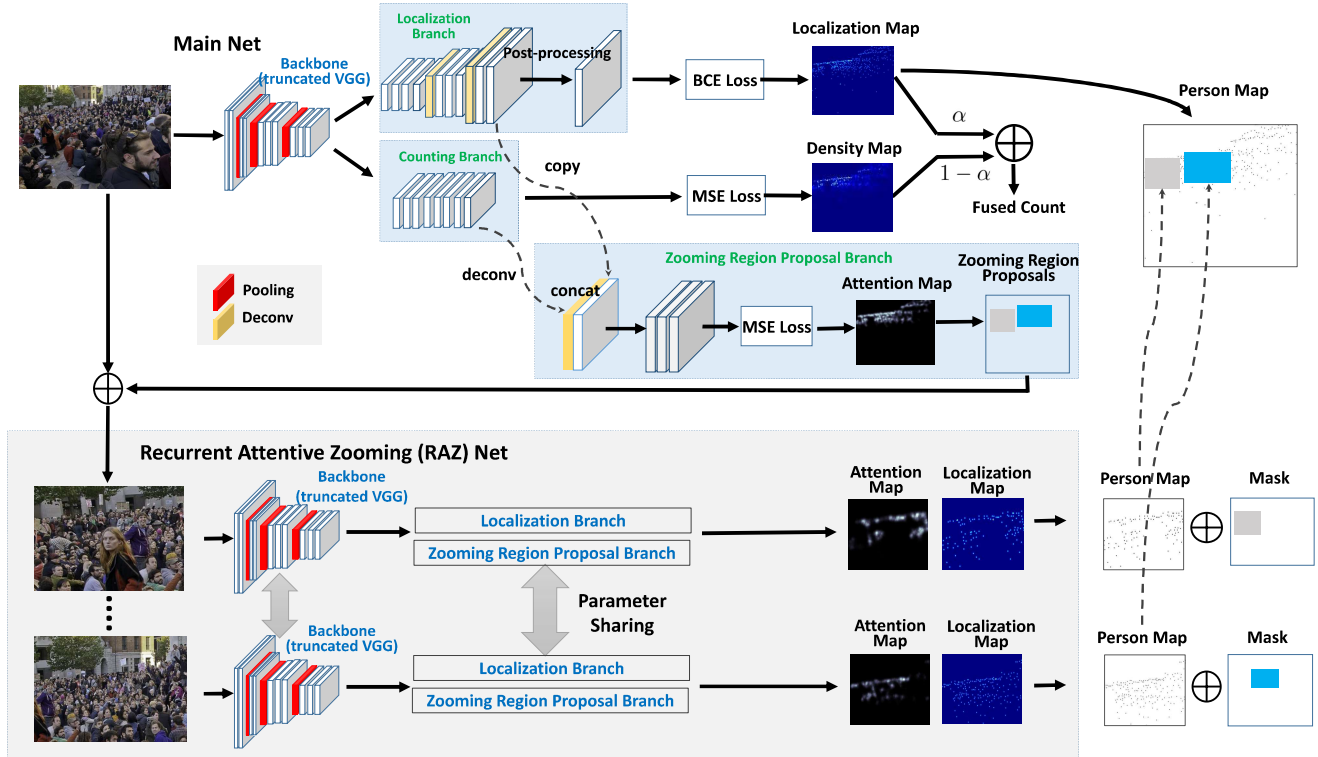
Main Net

Backbone (truncated VGG)

Localization Branch

Post-processing

BCE Loss

Localization Map

Person Map

$\alpha$

$\bigoplus$

$1-\alpha$

Fused Count

Counting Branch

copy

MSE Loss

Density Map

Pooling

Deconv

deconv

Zooming Region Proposal Branch

concat

MSE Loss

Attention Map

Zooming Region Proposals

$\bigoplus$

Recurrent Attentive Zooming (RAZ) Net

Backbone (truncated VGG)

Localization Branch

Zooming Region Proposal Branch

Attention Map

Localization Map

Person Map

$\bigoplus$

Mask

Parameter Sharing

Backbone (truncated VGG)

Localization Branch

Zooming Region Proposal Branch

Attention Map

Localization Map

Person Map

$\bigoplus$

Mask